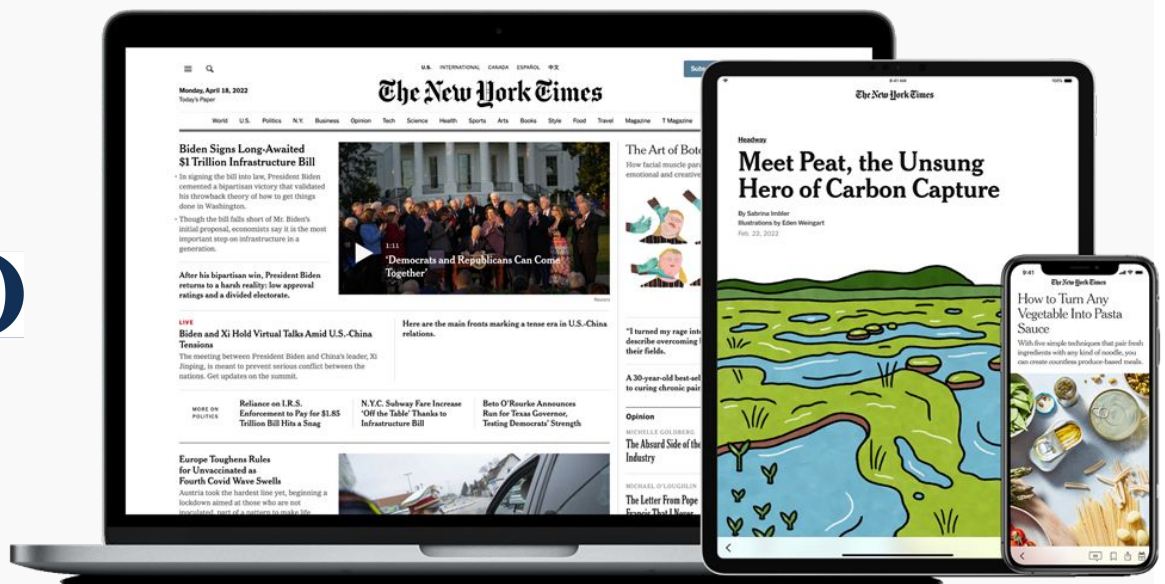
U.S. INTERNATIONAL CANADA ESPAÑOL 中文

Monday, April 18, 2022
Today's Paper

The New York Times

Subs

World U.S. Politics N.Y. Business Opinion Tech Science Health Sports Arts Books Style Food Travel Magazine T Magazine

Biden Signs Long-Awaited $1 Trillion Infrastructure Bill

In signing the bill into law, President Biden cemented a bipartisan victory that validated his throwback theory of how to get things done in Washington.

Though the bill falls short of Mr. Biden's initial proposal, economists say it is the most important step on infrastructure in a generation.

After his bipartisan win, President Biden returns to a harsh reality: low approval ratings and a divided electorate.

1:11
'Democrats and Republicans Can Come Together'

Reuters

The Art of Bote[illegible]
How facial muscle pa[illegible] emotional and creative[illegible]

LIVE
Biden and Xi Hold Virtual Talks Amid U.S.-China Tensions
The meeting between President Biden and China's leader, Xi Jinping, is meant to prevent serious conflict between the nations. Get updates on the summit.

Here are the main fronts marking a tense era in U.S.-China relations.

"I turned my rage int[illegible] describe overcoming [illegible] their fields.

A 30-year-old best-sel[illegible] to curing chronic pai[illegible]

MORE ON POLITICS
Reliance on I.R.S. Enforcement to Pay for $1.85 Trillion Bill Hits a Snag
N.Y.C. Subway Fare Increase 'Off the Table' Thanks to Infrastructure Bill
Beto O'Rourke Announces Run for Texas Governor, Testing Democrats' Strength

Opinion
MICHELLE GOLDBERG
The Absurd Side of the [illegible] Industry
MICHAEL O'LOUGHLIN
The Letter From Pope Francis That I Never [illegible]

Europe Toughens Rules for Unvaccinated as Fourth Covid Wave Swells
Austria took the hardest line yet, beginning a lockdown aimed at those who are not inoculated, part of a pattern to make life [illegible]

9:41
The New York Times
Headway
Meet Peat, the Unsung Hero of Carbon Capture
By Sabrina Imbler
Illustrations by Eden Weingart
Feb. 22, 2022

9:41
The New York Times
How to Turn Any Vegetable Into Pasta Sauce
With five simple techniques that pair fresh ingredients with any kind of noodle, you can create countless produce-based meals.